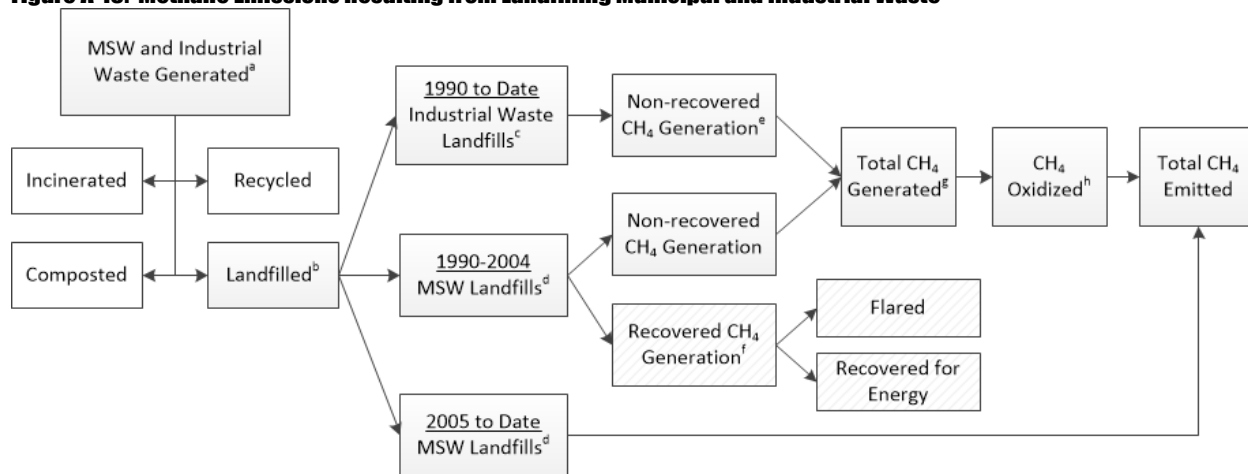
Figure A-43: Methane Emissions Resulting from Landfilling Municipal and Industrial Waste

MSW and Industrial Waste Generated$^{a}$

Incinerated

Recycled

Composted

Landfilled$^{b}$

1990 to Date Industrial Waste Landfills$^{c}$

1990-2004 MSW Landfills$^{d}$

2005 to Date MSW Landfills$^{d}$

Non-recovered $CH_4$ Generation$^{e}$

Non-recovered $CH_4$ Generation

Recovered $CH_4$ Generation$^{f}$

Flared

Recovered for Energy

Total $CH_4$ Generated$^{g}$

$CH_4$ Oxidized$^{h}$

Total $CH_4$ Emitted